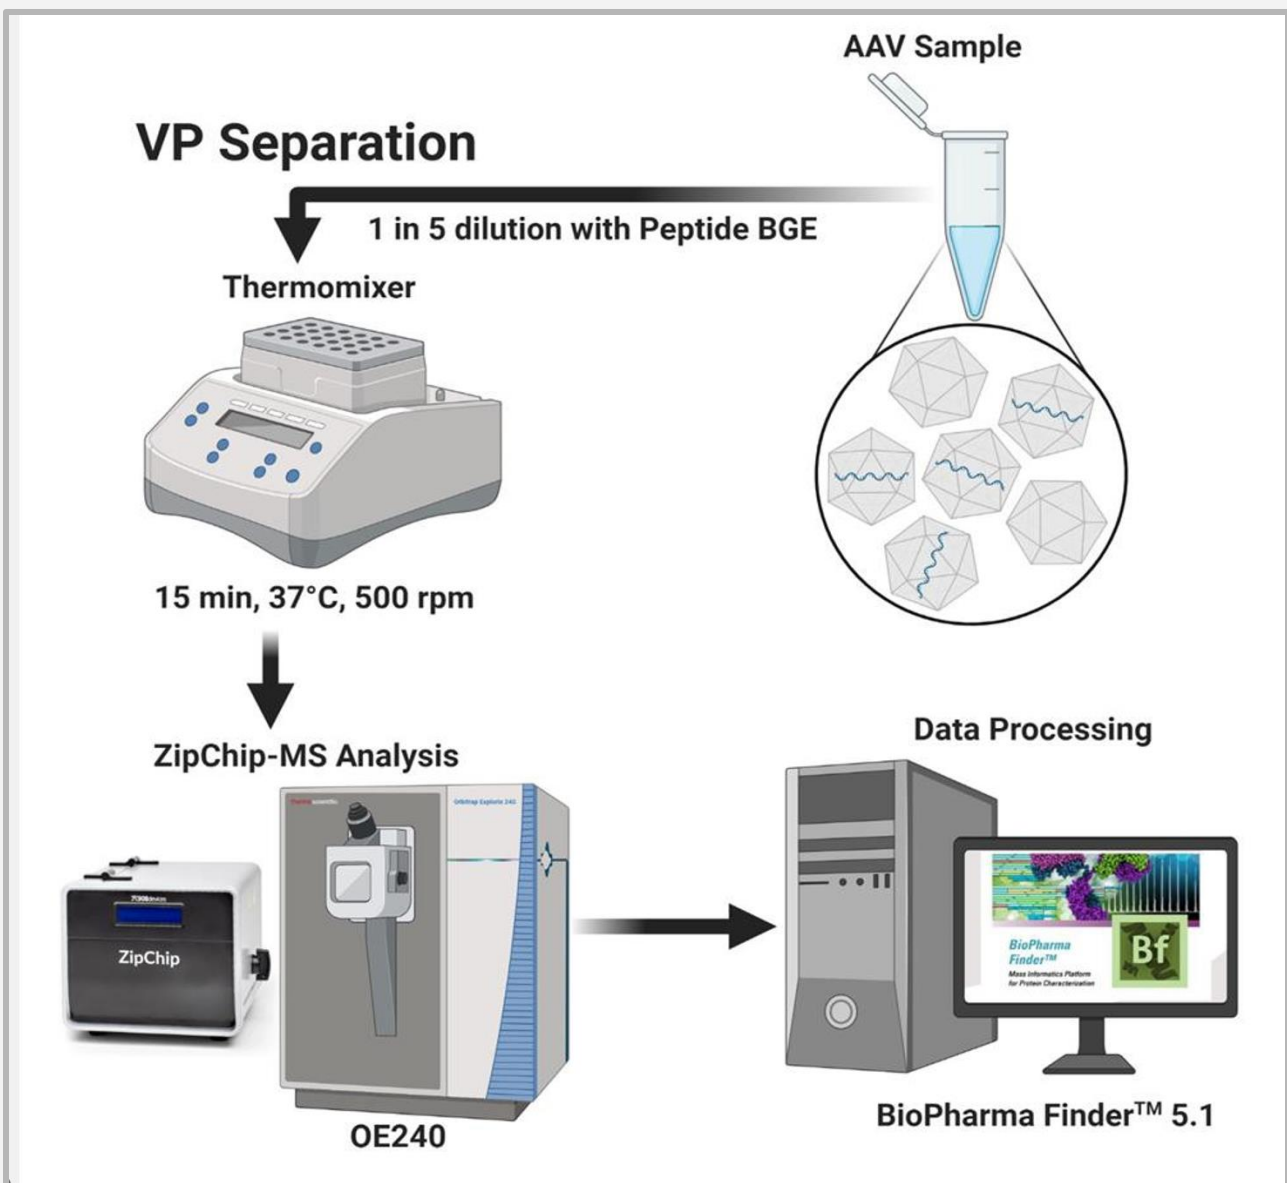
AAV Sample

VP Separation

1 in 5 dilution with Peptide BGE

Thermomixer

15 min, 37°C, 500 rpm

ZipChip-MS Analysis

908devices

ZipChip

thermo scientific

Orbitrap Exploris 240

OE240

Data Processing

BioPharma Finder™

Mass Informatics Platform for Protein Characterization

Bf

BioPharma Finder™ 5.1